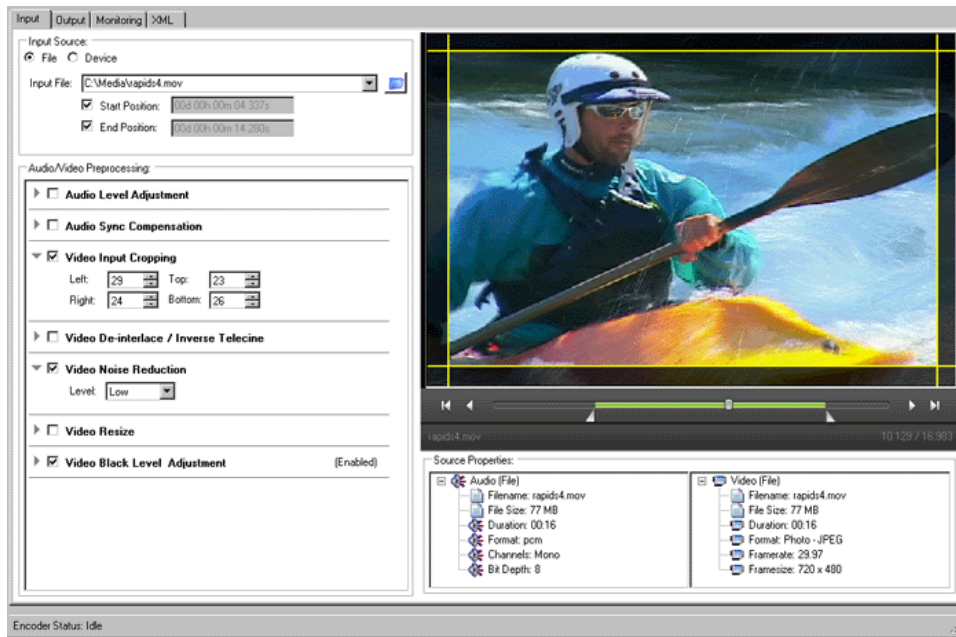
Input | Output | Monitoring | XML

Input Source:
File Device

Input File: C:\Media\rapids4.mov

Start Position: 00d 00h 00m 04.337s

End Position: 00d 00h 00m 14.280s

Audio/Video Preprocessing:

Audio Level Adjustment

Audio Sync Compensation

Video Input Cropping

Left: 29 Top: 23

Right: 24 Bottom: 26

Video De-interlace / Inverse Telecine

Video Noise Reduction

Level: Low

Video Resize

Video Black Level Adjustment (Enabled)

rapids4.mov 10.129 / 16.983

Source Properties:

Audio (File)
Filename: rapids4.mov
File Size: 77 MB
Duration: 00:16
Format: pcm
Channels: Mono
Bit Depth: 8

Video (File)
Filename: rapids4.mov
File Size: 77 MB
Duration: 00:16
Format: Photo - JPEG
Framerate: 29.97
Framesize: 720 x 480

Encoder Status: Idle